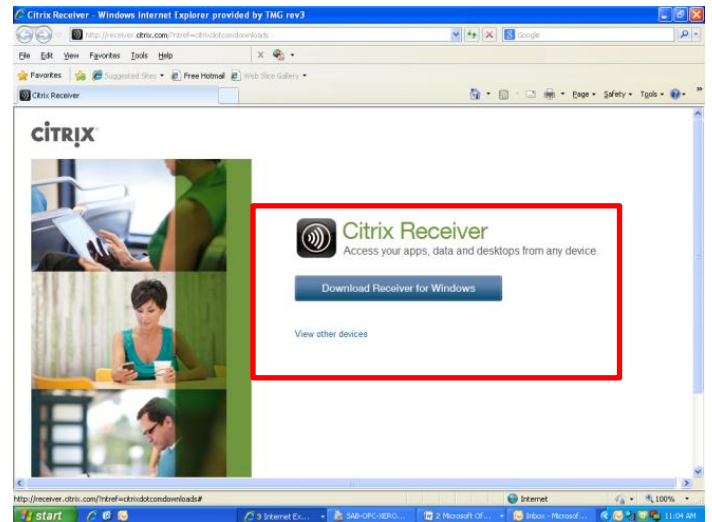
Citrix Receiver - Windows Internet Explorer provided by TMG rev3

http://receiver.citrix.com/?ntref=citrixdotcomdownloads

Google

File Edit View Favorites Tools Help

Favorites Suggested Sites Free Hotmail Web Slice Gallery

Citrix Receiver

Page Safety Tools

CITRIX

Citrix Receiver

Access your apps, data and desktops from any device.

Download Receiver for Windows

View other devices

http://receiver.citrix.com/?ntref=citrixdotcomdownloads#

Internet

100%

start

3 Internet Ex...

SAB-OPC-XERO...

2 Microsoft Of...

Inbox - Microsof...

11:04 AM